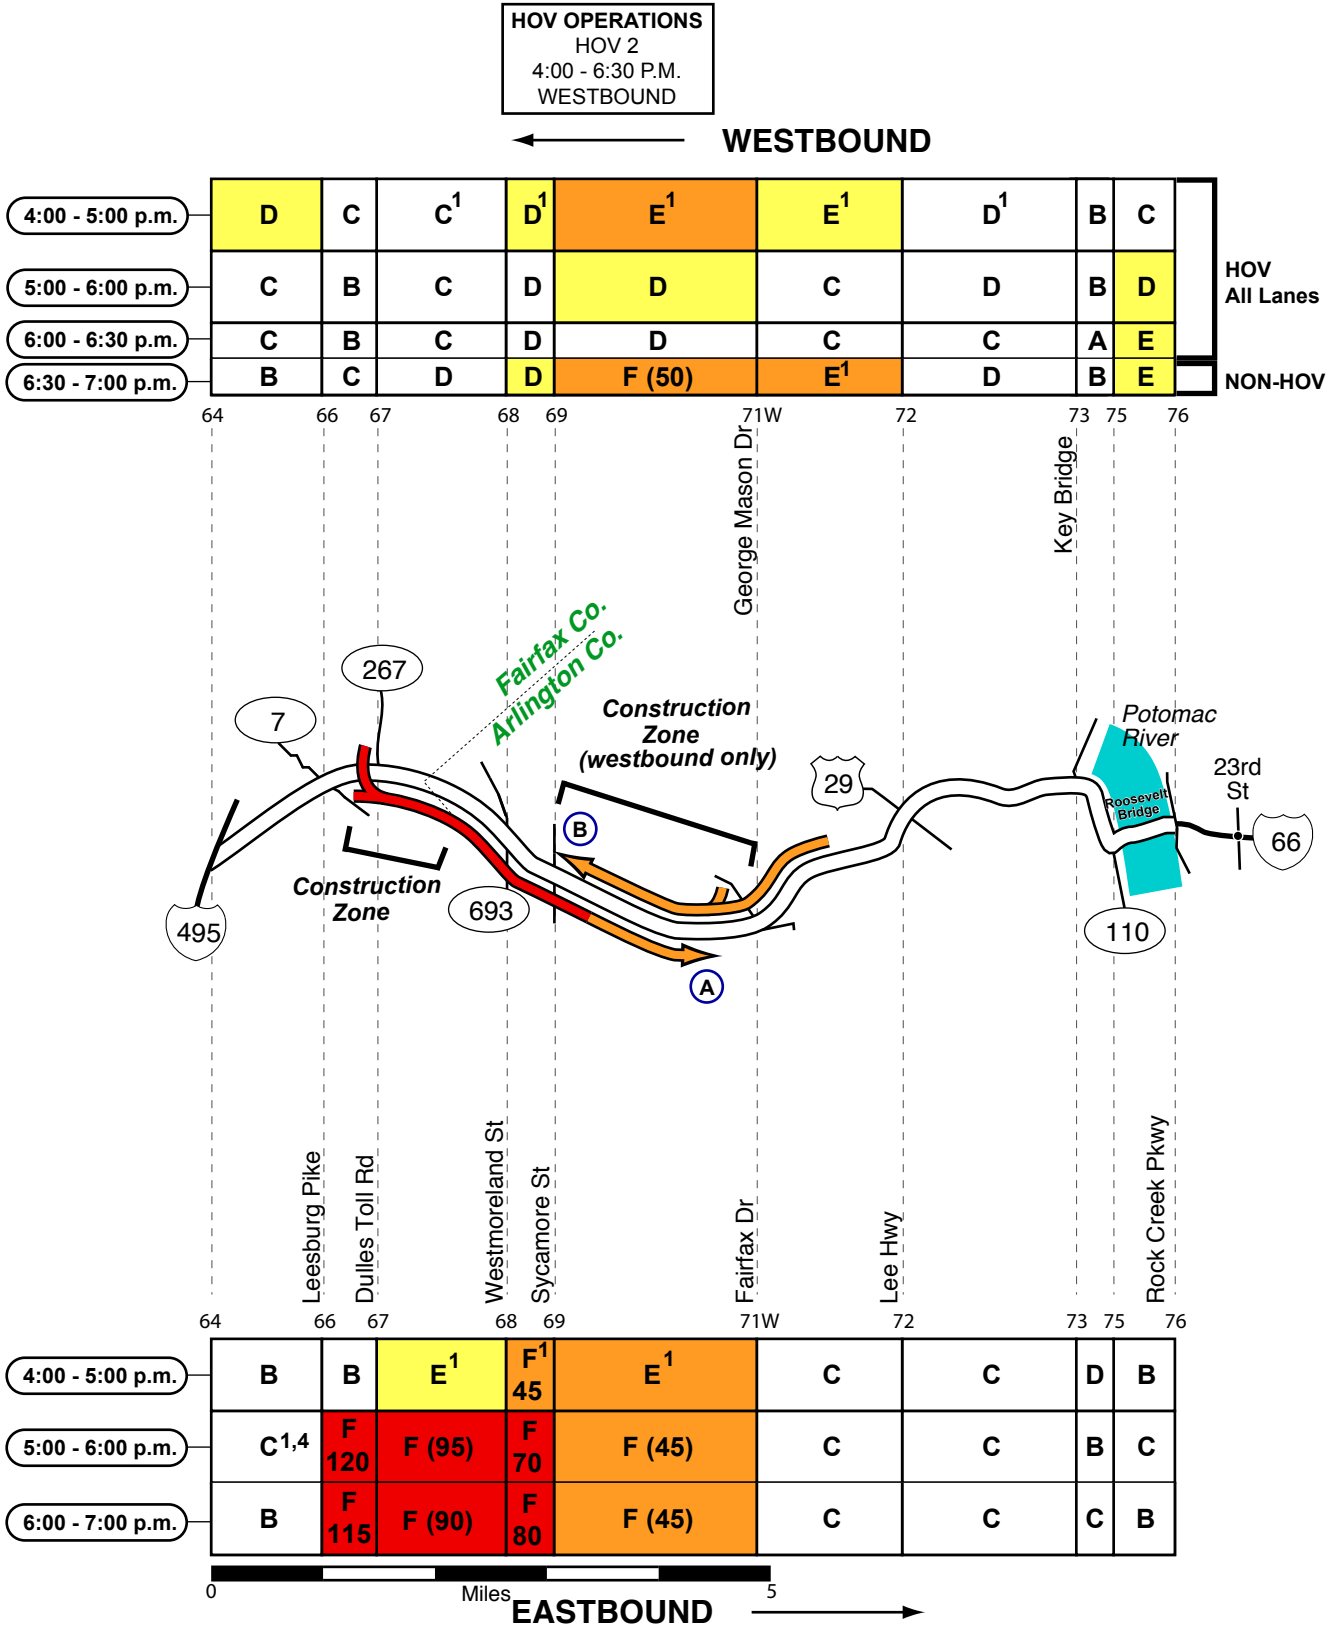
HOV OPERATIONS
HOV 2
4:00 - 6:30 P.M.
WESTBOUND

WESTBOUND

| 4:00 - 5:00 p.m. | D | C | C$^1$ | D$^1$ | E$^1$ | E$^1$ | D$^1$ | B | C |
|---|---|---|---|---|---|---|---|---|---|
| 5:00 - 6:00 p.m. | C | B | C | D | D | C | D | B | D |
| 6:00 - 6:30 p.m. | C | B | C | D | D | C | C | A | E |
| 6:30 - 7:00 p.m. | B | C | D | D | F (50) | E$^1$ | D | B | E |

HOV All Lanes
NON-HOV

64 66 67 68 69 71W 72 73 75 76

George Mason Dr
Key Bridge

267
7
Fairfax Co.
Arlington Co.
Construction Zone (westbound only)
29
Potomac River
Roosevelt Bridge
23rd St
66
B
495
Construction Zone
693
A
110

Leesburg Pike
Dulles Toll Rd
Westmoreland St
Sycamore St
Fairfax Dr
Lee Hwy
Rock Creek Pkwy

64 66 67 68 69 71W 72 73 75 76

| 4:00 - 5:00 p.m. | B | B | E$^1$ | F$^1$ 45 | E$^1$ | C | C | D | B |
|---|---|---|---|---|---|---|---|---|---|
| 5:00 - 6:00 p.m. | C$^{1,4}$ | F 120 | F (95) | F 70 | F (45) | C | C | B | C |
| 6:00 - 7:00 p.m. | B | F 115 | F (90) | F 80 | F (45) | C | C | C | B |

0 Miles 5
EASTBOUND